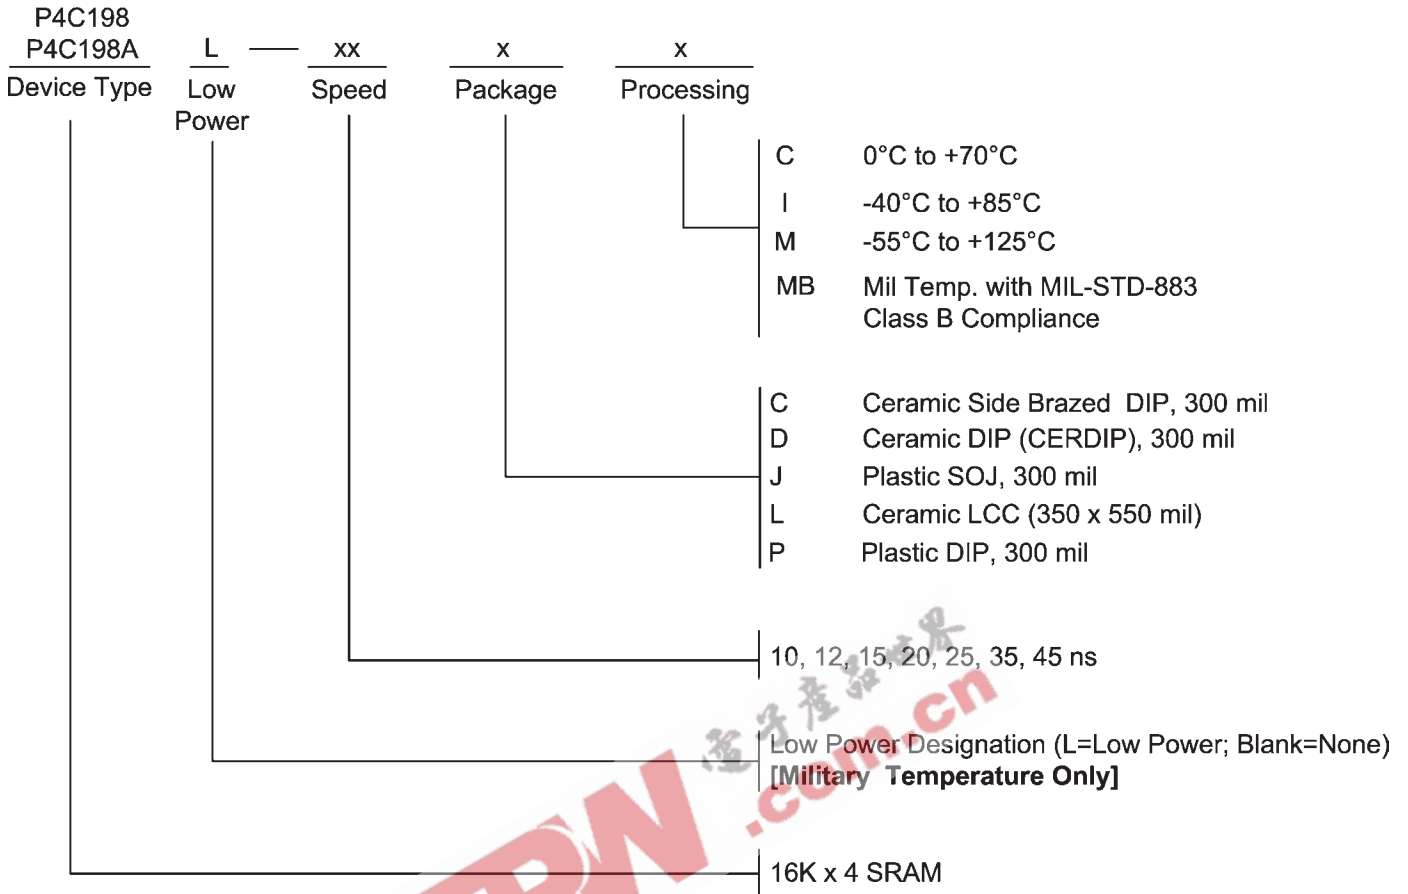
P4C198
P4C198A
Device Type

L
Low Power

—

xx
Speed

x
Package

x
Processing

C 0°C to +70°C
I -40°C to +85°C
M -55°C to +125°C
MB Mil Temp. with MIL-STD-883 Class B Compliance

C Ceramic Side Brazed DIP, 300 mil
D Ceramic DIP (CERDIP), 300 mil
J Plastic SOJ, 300 mil
L Ceramic LCC (350 x 550 mil)
P Plastic DIP, 300 mil

10, 12, 15, 20, 25, 35, 45 ns

Low Power Designation (L=Low Power; Blank=None)
**[Military Temperature Only]**

16K x 4 SRAM

电子产品世界
.com.cn